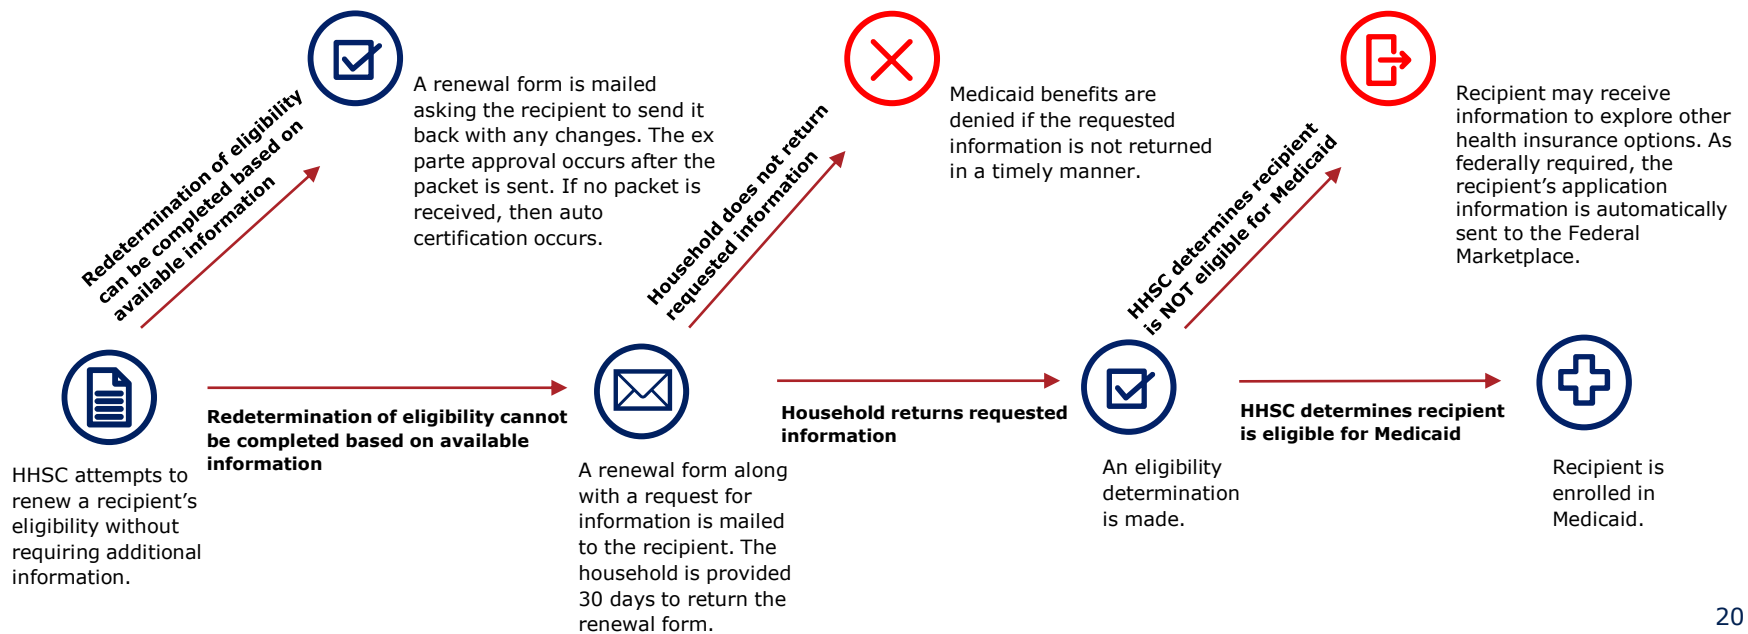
HHSC attempts to renew a recipient's eligibility without requiring additional information.

Redetermination of eligibility can be completed based on available information

A renewal form is mailed asking the recipient to send it back with any changes. The ex parte approval occurs after the packet is sent. If no packet is received, then auto certification occurs.

Redetermination of eligibility cannot be completed based on available information

A renewal form along with a request for information is mailed to the recipient. The household is provided 30 days to return the renewal form.

Household does not return requested information

Medicaid benefits are denied if the requested information is not returned in a timely manner.

Household returns requested information

An eligibility determination is made.

HHSC determines recipient is NOT eligible for Medicaid

Recipient may receive information to explore other health insurance options. As federally required, the recipient's application information is automatically sent to the Federal Marketplace.

HHSC determines recipient is eligible for Medicaid

Recipient is enrolled in Medicaid.

20